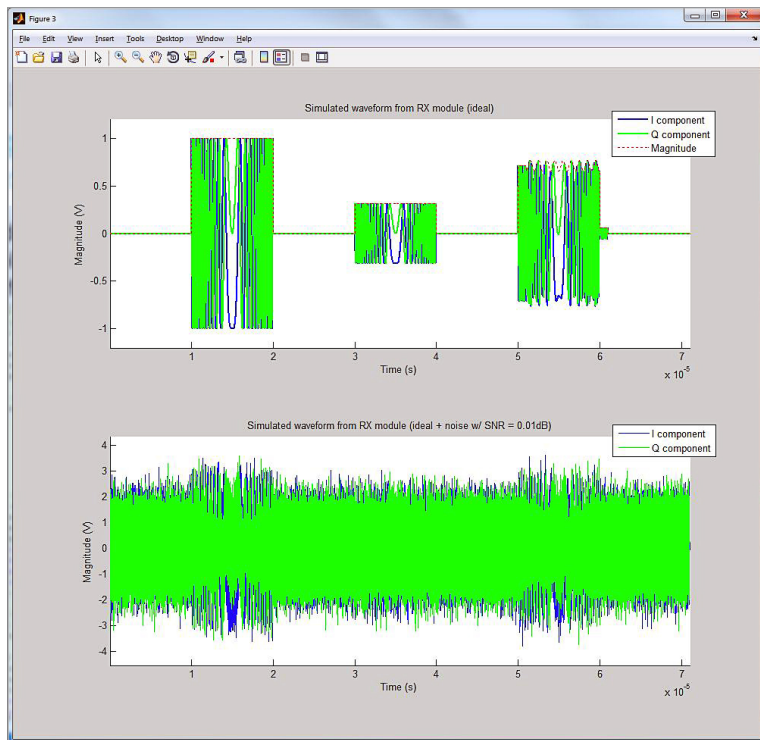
Figure 3

File Edit View Insert Tools Desktop Window Help

Simulated waveform from RX module (ideal)

I component
Q component
Magnitude

1
0.5
0
-0.5
-1

Magnitude (V)

1 2 3 4 5 6 7

Time (s)

$x 10^{-5}$

Simulated waveform from RX module (ideal + noise w/ SNR = 0.01dB)

I component
Q component

4
3
2
1
0
-1
-2
-3
-4

Magnitude (V)

1 2 3 4 5 6 7

Time (s)

$x 10^{-5}$